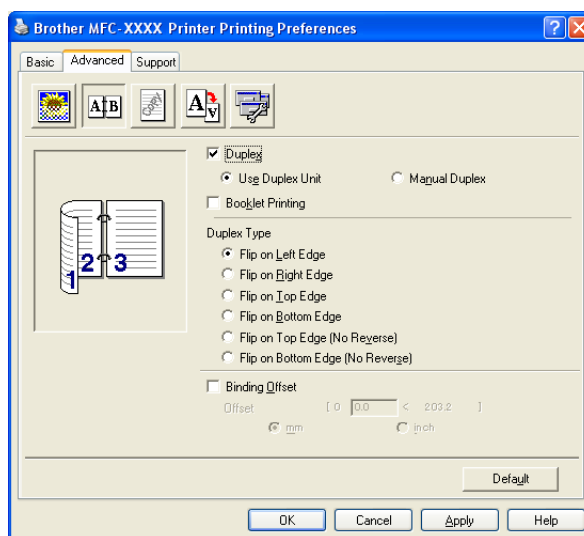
Brother MFC-XXXX Printer Printing Preferences

Basic | Advanced | Support

1 2 3

Duplex
Use Duplex Unit
Manual Duplex
Booklet Printing

Duplex Type
Flip on Left Edge
Flip on Right Edge
Flip on Top Edge
Flip on Bottom Edge
Flip on Top Edge (No Reverse)
Flip on Bottom Edge (No Reverse)

Binding Offset
Offset [ 0 0.0 < 203.2 ]
mm
inch

Default

OK Cancel Apply Help